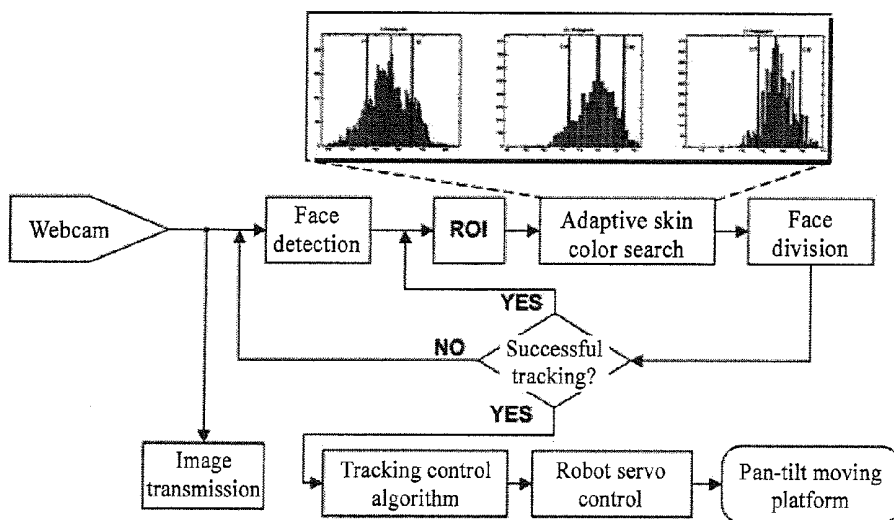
Webcam

Face detection

ROI

Adaptive skin color search

Face division

YES

NO

Successful tracking?

YES

Image transmission

Tracking control algorithm

Robot servo control

Pan-tilt moving platform